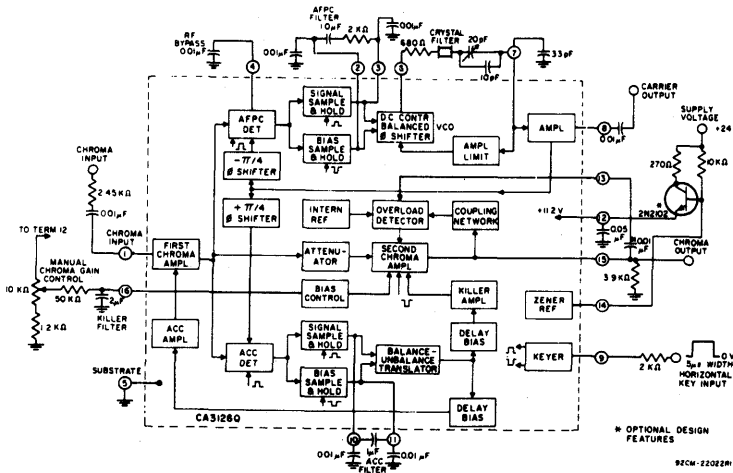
AFPC FILTER
1.0µF 2 KΩ
.001µF
RF BYPASS .001µF
.001µF
680 Ω
CRYSTAL FILTER
20pF
10pF
33pF
4
2
3
6
7
AFPC DET
SIGNAL SAMPLE & HOLD
BIAS SAMPLE & HOLD
DC CONTR BALANCED Ø SHIFTER
VCO
AMPL
AMPL LIMIT
CARRIER OUTPUT
8
.001µF
SUPPLY VOLTAGE
+24
CHROMA INPUT
2.45 KΩ
.001µF
-π/4 Ø SHIFTER
+π/4 Ø SHIFTER
270Ω
10KΩ
13
INTERN REF
OVERLOAD DETECTOR
COUPLING NETWORK
+11.2 V
12
.05µF
2N2102
*
.001
TO TERM 12
CHROMA INPUT
1
FIRST CHROMA AMPL
ATTENU-ATOR
SECOND CHROMA AMPL
15
CHROMA OUTPUT
MANUAL CHROMA GAIN CONTROL
10 KΩ
50 KΩ
2µF
16
BIAS CONTROL
KILLER AMPL
3.9 KΩ
ZENER REF
14
KILLER FILTER
1.2 KΩ
ACC AMPL
ACC DET
SIGNAL SAMPLE & HOLD
BIAS SAMPLE & HOLD
BALANCE-UNBALANCE TRANSLATOR
DELAY BIAS
KEYER
9
2 KΩ
5µs WIDTH
0V
HORIZONTAL KEY INPUT
SUBSTRATE
5
DELAY BIAS
CA3126Q
10
11
.001µF
1µF
ACC FILTER
.001µF
* OPTIONAL DESIGN FEATURES
92CM-22022R1